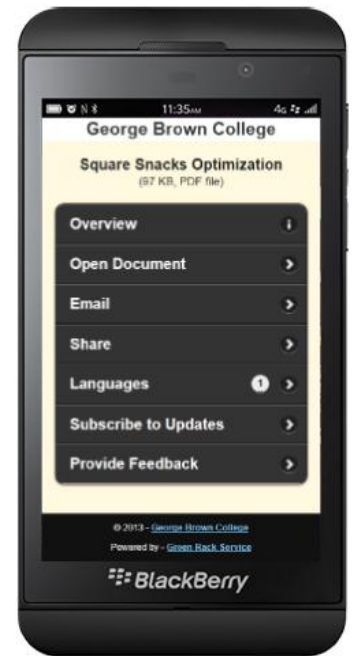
11:35AM

4G

George Brown College

Square Snacks Optimization
(97 KB, PDF file)

Overview

Open Document

Email

Share

Languages 1

Subscribe to Updates

Provide Feedback

© 2013 - George Brown College

Powered by - Green Rack Service

BlackBerry